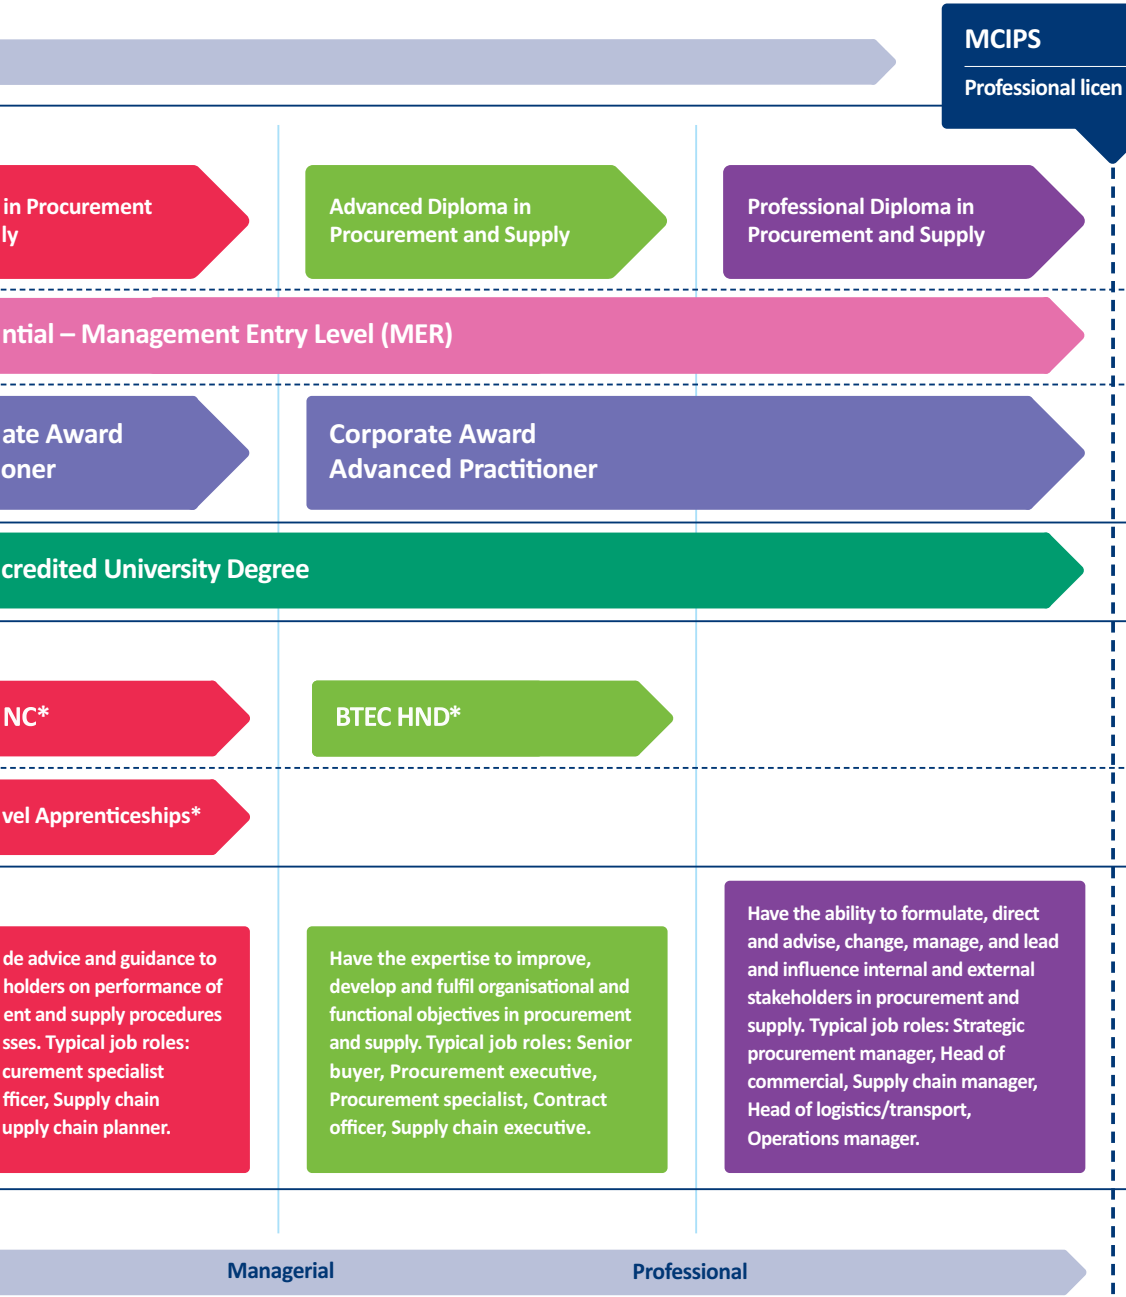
MCIPS

Professional licen

in Procurement ly

Advanced Diploma in Procurement and Supply

Professional Diploma in Procurement and Supply

ntial – Management Entry Level (MER)

ate Award oner

Corporate Award Advanced Practitioner

credited University Degree

NC*

BTEC HND*

vel Apprenticeships*

de advice and guidance to holders on performance of ent and supply procedures sses. Typical job roles: curement specialist fficer, Supply chain upply chain planner.

Have the expertise to improve, develop and fulfil organisational and functional objectives in procurement and supply. Typical job roles: Senior buyer, Procurement executive, Procurement specialist, Contract officer, Supply chain executive.

Have the ability to formulate, direct and advise, change, manage, and lead and influence internal and external stakeholders in procurement and supply. Typical job roles: Strategic procurement manager, Head of commercial, Supply chain manager, Head of logistics/transport, Operations manager.

Managerial

Professional